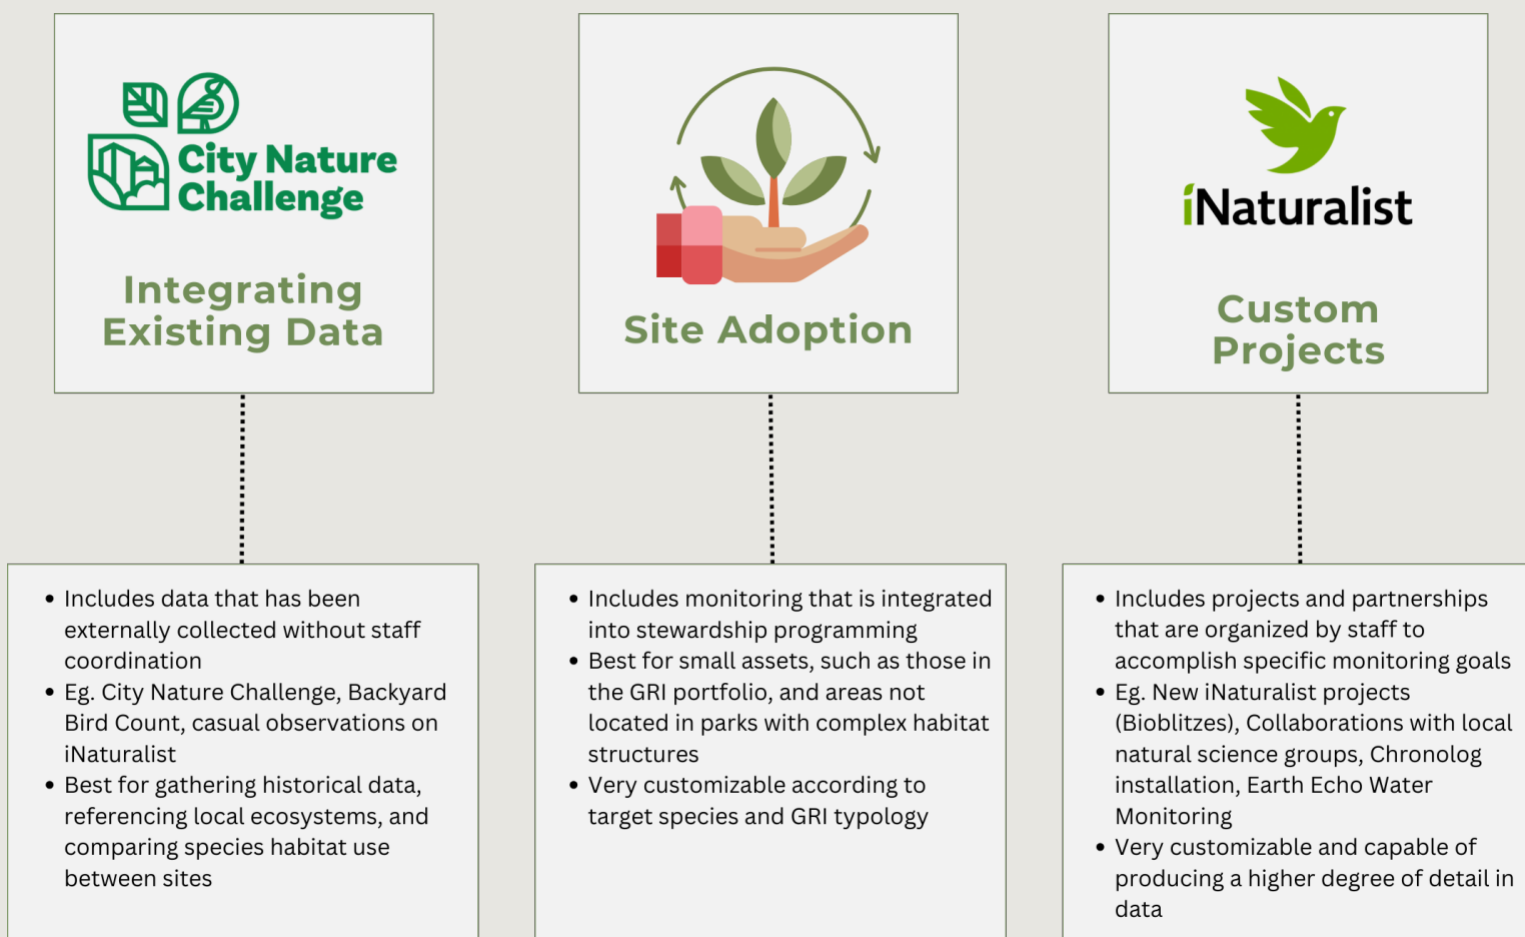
City Nature Challenge

Integrating Existing Data

Site Adoption

iNaturalist

Custom Projects

- Includes data that has been externally collected without staff coordination
- Eg. City Nature Challenge, Backyard Bird Count, casual observations on iNaturalist
- Best for gathering historical data, referencing local ecosystems, and comparing species habitat use between sites

- Includes monitoring that is integrated into stewardship programming
- Best for small assets, such as those in the GRI portfolio, and areas not located in parks with complex habitat structures
- Very customizable according to target species and GRI typology

- Includes projects and partnerships that are organized by staff to accomplish specific monitoring goals
- Eg. New iNaturalist projects (Bioblitzes), Collaborations with local natural science groups, Chronolog installation, Earth Echo Water Monitoring
- Very customizable and capable of producing a higher degree of detail in data